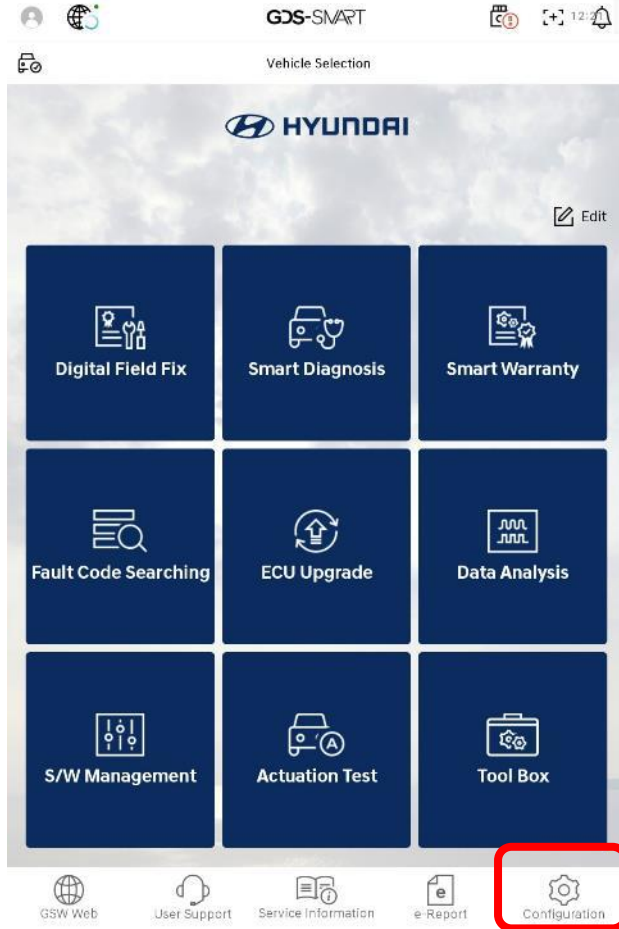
GDS-SMART

12:2

Vehicle Selection

HYUNDAI

Edit

Digital Field Fix

Smart Diagnosis

Smart Warranty

Fault Code Searching

ECU Upgrade

Data Analysis

S/W Management

Actuation Test

Tool Box

GSW Web

User Support

Service Information

e-Report

Configuration